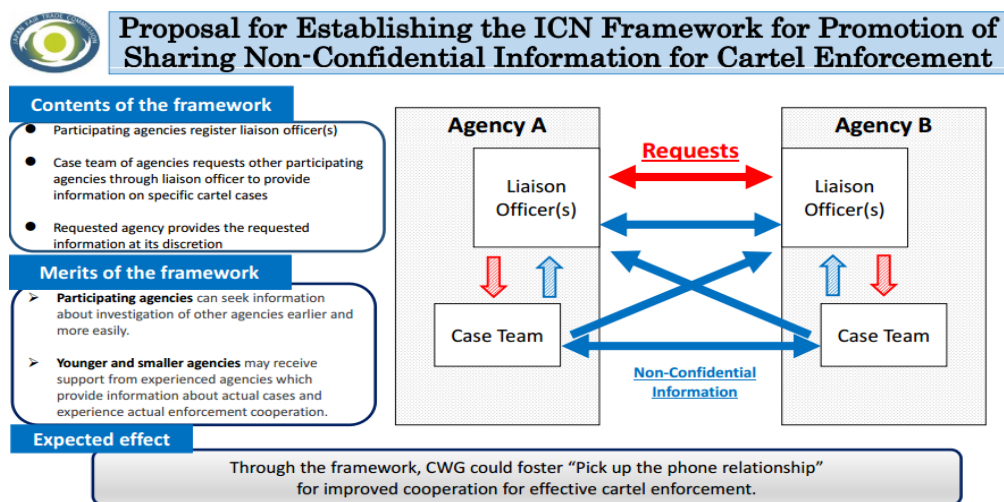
JAPAN FAIR TRADE COMMISSION

Proposal for Establishing the ICN Framework for Promotion of Sharing Non-Confidential Information for Cartel Enforcement

Contents of the framework

- Participating agencies register liaison officer(s)
- Case team of agencies requests other participating agencies through liaison officer to provide information on specific cartel cases
- Requested agency provides the requested information at its discretion

Merits of the framework

➤ **Participating agencies** can seek information about investigation of other agencies earlier and more easily.

➤ **Younger and smaller agencies** may receive support from experienced agencies which provide information about actual cases and experience actual enforcement cooperation.

Agency A

Liaison Officer(s)

Case Team

Requests

Agency B

Liaison Officer(s)

Case Team

Non-Confidential Information

Expected effect

Through the framework, CWG could foster “Pick up the phone relationship” for improved cooperation for effective cartel enforcement.